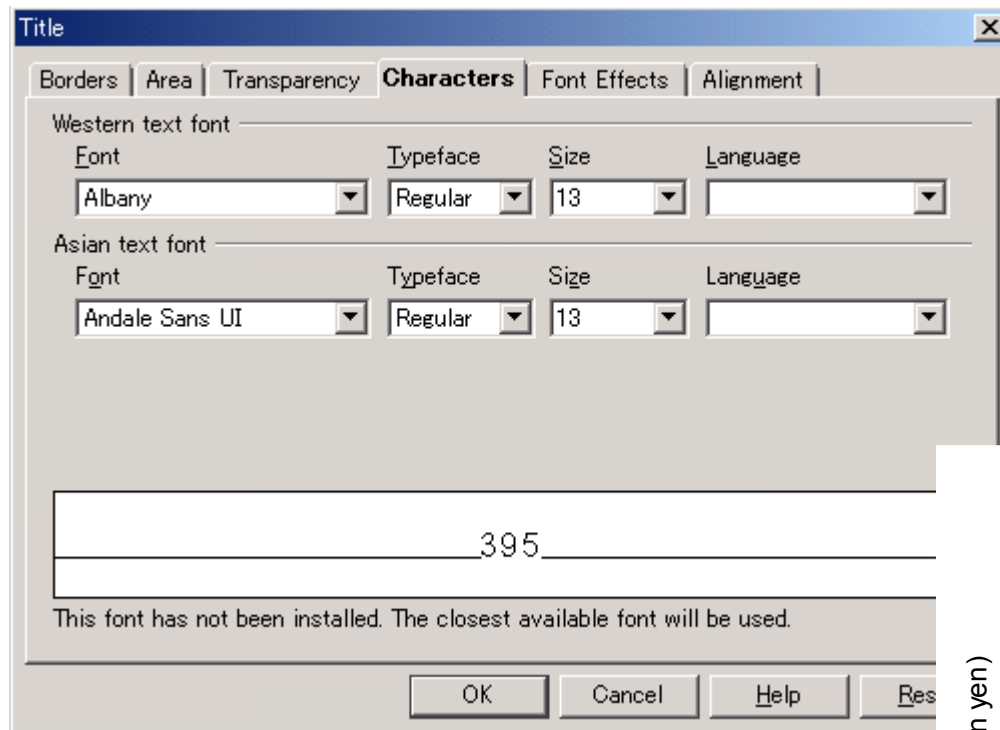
Title

Borders | Area | Transparency | Characters | Font Effects | Alignment

Western text font

Font
Albany

Typeface
Regular

Size
13

Language

Asian text font

Font
Andale Sans UI

Typeface
Regular

Size
13

Language

395

This font has not been installed. The closest available font will be used.

OK

Cancel

Help

Res

n yen)